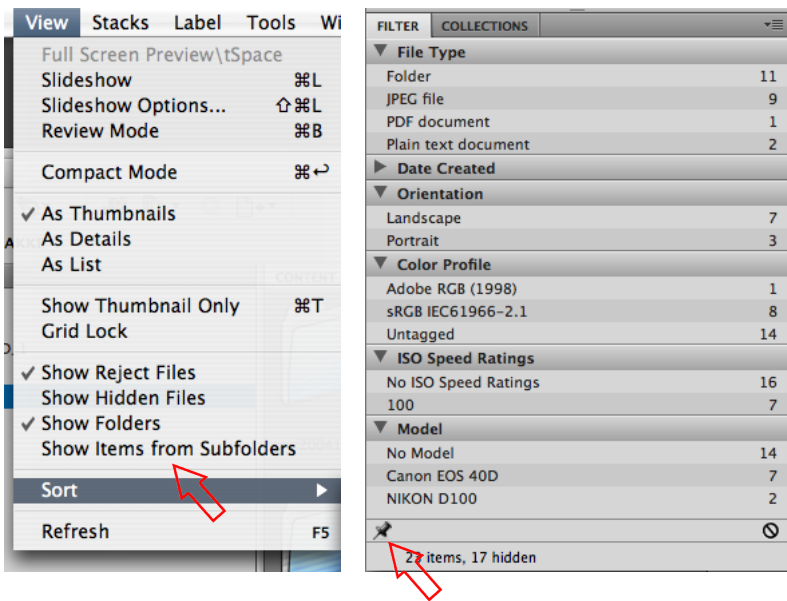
View Stacks Label Tools Wi

Full Screen Preview\tSpace
Slideshow ⌘L
Slideshow Options... ⇧⌘L
Review Mode ⌘B

Compact Mode ⌘↩

✓ As Thumbnails
As Details
As List

Show Thumbnail Only ⌘T
Grid Lock

✓ Show Reject Files
Show Hidden Files
✓ Show Folders
Show Items from Subfolders

Sort ▶

Refresh F5

FILTER COLLECTIONS

| File Type | |
|---|---|
| Folder | 11 |
| JPEG file | 9 |
| PDF document | 1 |
| Plain text document | 2 |
| Date Created | |
| Orientation | |
| Landscape | 7 |
| Portrait | 3 |
| Color Profile | |
| Adobe RGB (1998) | 1 |
| sRGB IEC61966-2.1 | 8 |
| Untagged | 14 |
| ISO Speed Ratings | |
| No ISO Speed Ratings | 16 |
| 100 | 7 |
| Model | |
| No Model | 14 |
| Canon EOS 40D | 7 |
| NIKON D100 | 2 |

2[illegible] items, 17 hidden